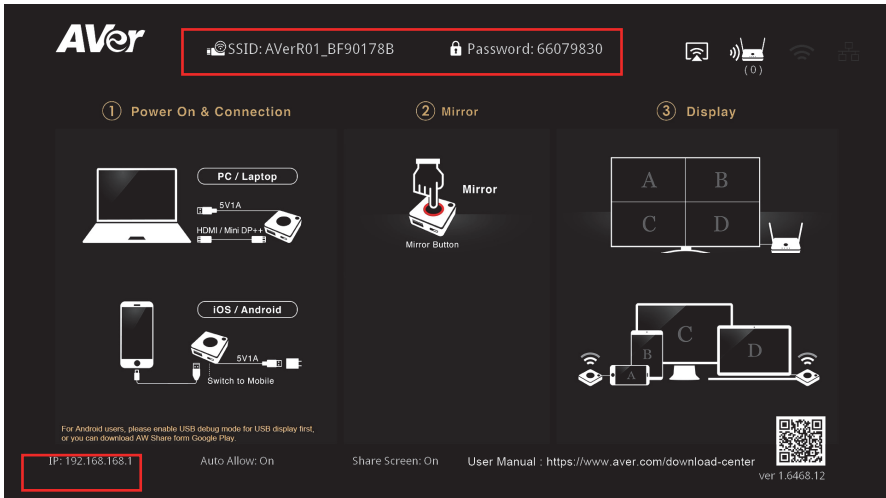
AVer

SSID: AVerR01_BF90178B
Password: 66079830

(0)

① Power On & Connection

② Mirror

③ Display

PC / Laptop

5V1A

HDMI / Mini DP++

Mirror

Mirror Button

A B C D

iOS / Android

5V1A

Switch to Mobile

B C A D

For Android users, please enable USB debug mode for USB display first, or you can download AW Share form Google Play.

IP: 192.168.168.1
Auto Allow: On
Share Screen: On
User Manual : https://www.aver.com/download-center
ver 1.6468.12